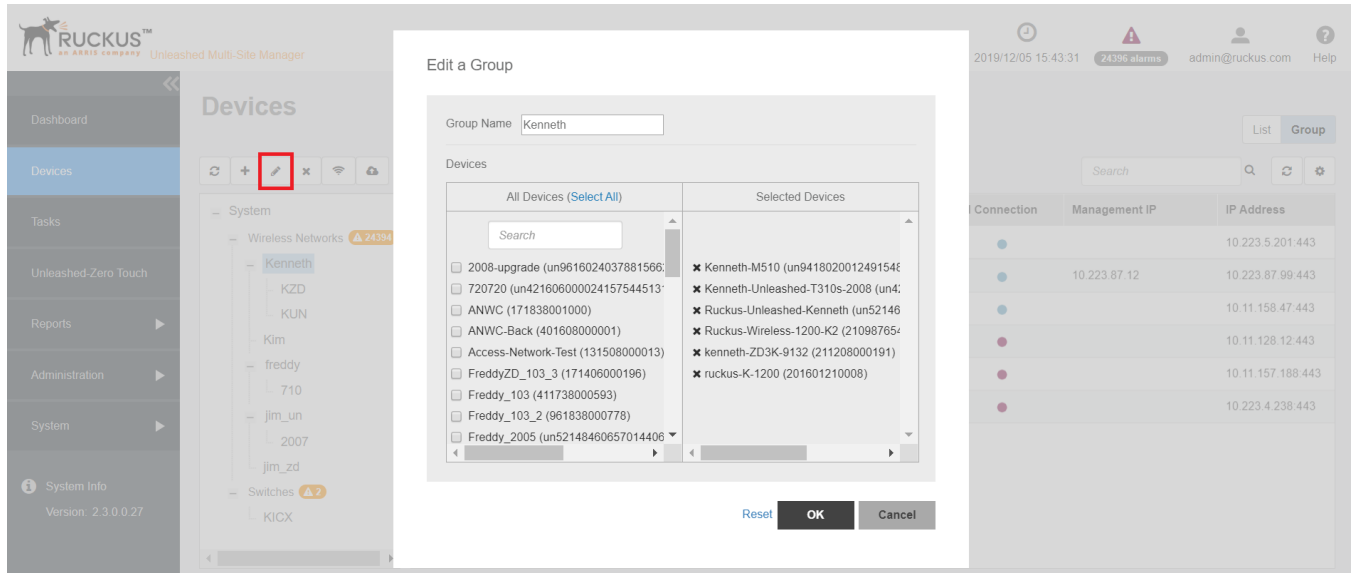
RUCKUS™
an ARRIS company Unleashed Multi-Site Manager

2019/12/05 15:43:31 24396 alarms admin@ruckus.com Help

Dashboard
Devices
Tasks
Unleashed-Zero Touch
Reports
Administration
System
System Info
Version: 2.3.0.0.27

Devices

System
Wireless Networks 24394
Kenneth
KZD
KUN
Kim
freddy
710
jim_un
2007
jim_zd
Switches 2
KICX

List Group
Search
l Connection | Management IP | IP Address
10.223.5.201:443
10.223.87.12 10.223.87.99:443
10.11.158.47:443
10.11.128.12:443
10.11.157.188:443
10.223.4.238:443

Edit a Group

Group Name Kenneth

Devices

| All Devices (Select All) | Selected Devices |
|---|---|
| Search | |
| 2008-upgrade (un9616024037881566 | Kenneth-M510 (un9418020012491548 |
| 720720 (un4216060000241575445131 | Kenneth-Unleashed-T310s-2008 (un4 |
| ANWC (171838001000) | Ruckus-Unleashed-Kenneth (un52146 |
| ANWC-Back (401608000001) | Ruckus-Wireless-1200-K2 (21098765 |
| Access-Network-Test (131508000013) | kenneth-ZD3K-9132 (211208000191) |
| FreddyZD_103_3 (171406000196) | ruckus-K-1200 (201601210008) |
| Freddy_103 (411738000593) | |
| Freddy_103_2 (961838000778) | |
| Freddy_2005 (un52148460657014406 | |

Reset OK Cancel